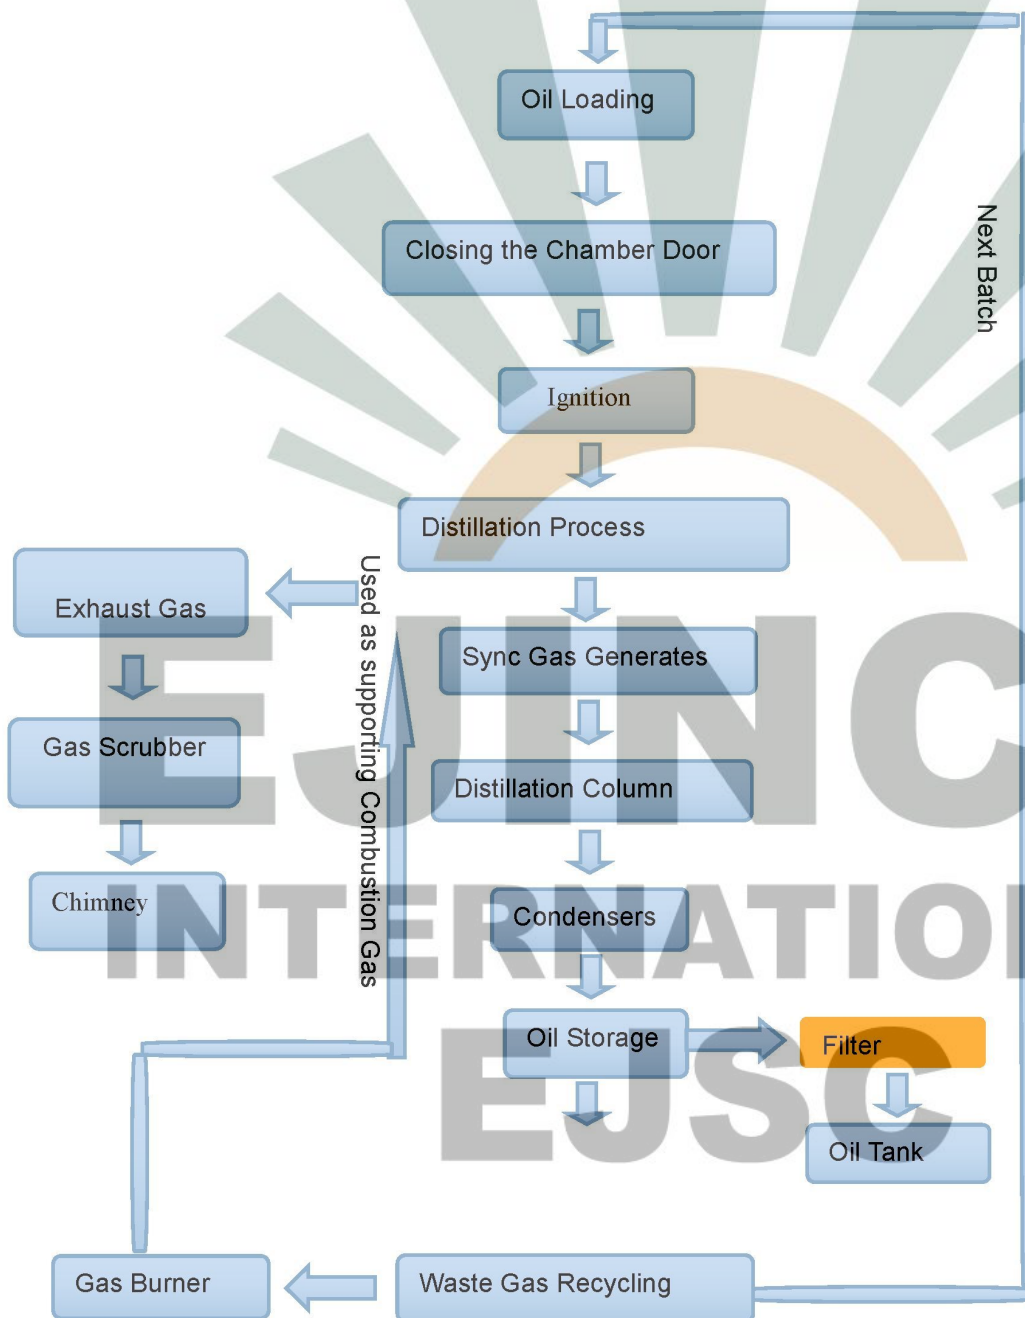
Oil Loading

Closing the Chamber Door

Ignition

Distillation Process

Sync Gas Generates

Distillation Column

Condensers

Oil Storage

Filter

Oil Tank

Exhaust Gas

Gas Scrubber

Chimney

Used as supporting Combustion Gas

Next Batch

Gas Burner

Waste Gas Recycling

EJINC
INTERNATIO
EJSC